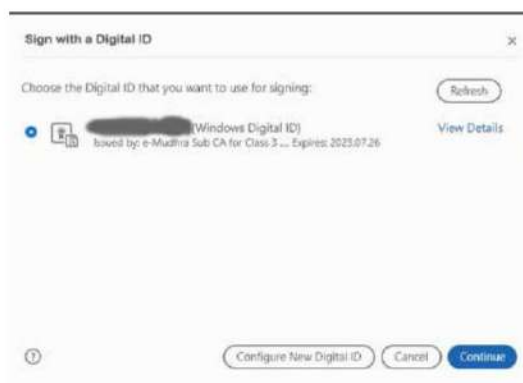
Sign with a Digital ID

×

Choose the Digital ID that you want to use for signing:

Refresh

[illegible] (Windows Digital ID)
Issued by: e-Mudhra Sub CA for Class 3 ... Expires: 2025.07.26

View Details

Configure New Digital ID

Cancel

Continue